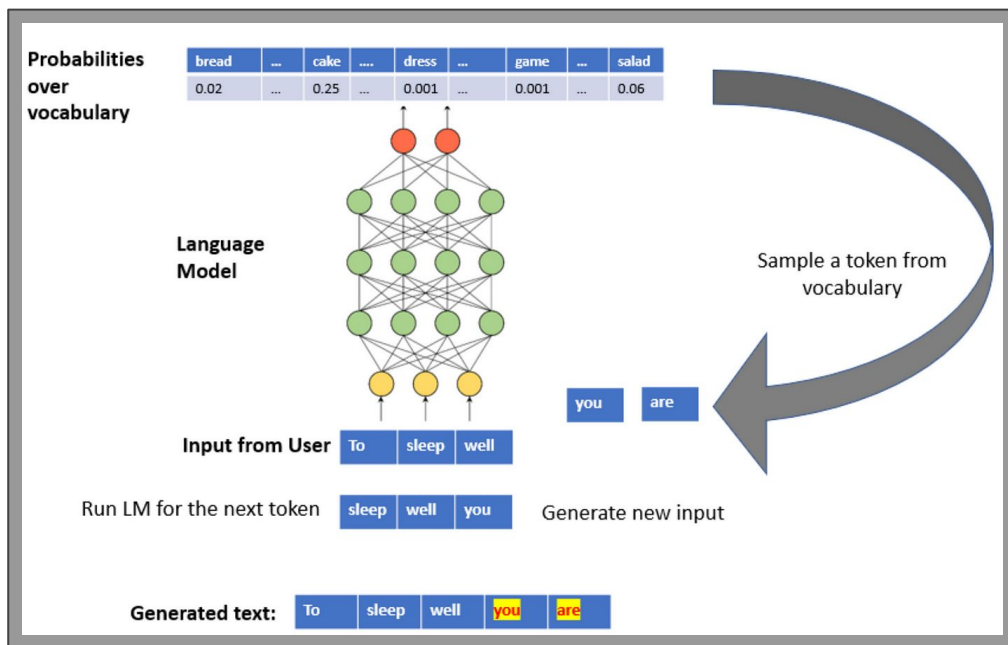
Probabilities over vocabulary

| bread | ... | cake | .... | dress | ... | game | ... | salad |
|---|---|---|---|---|---|---|---|---|
| 0.02 | ... | 0.25 | ... | 0.001 | ... | 0.001 | ... | 0.06 |

Language Model

Sample a token from vocabulary

you are

Input from User To sleep well

Run LM for the next token sleep well you Generate new input

Generated text: To sleep well you are